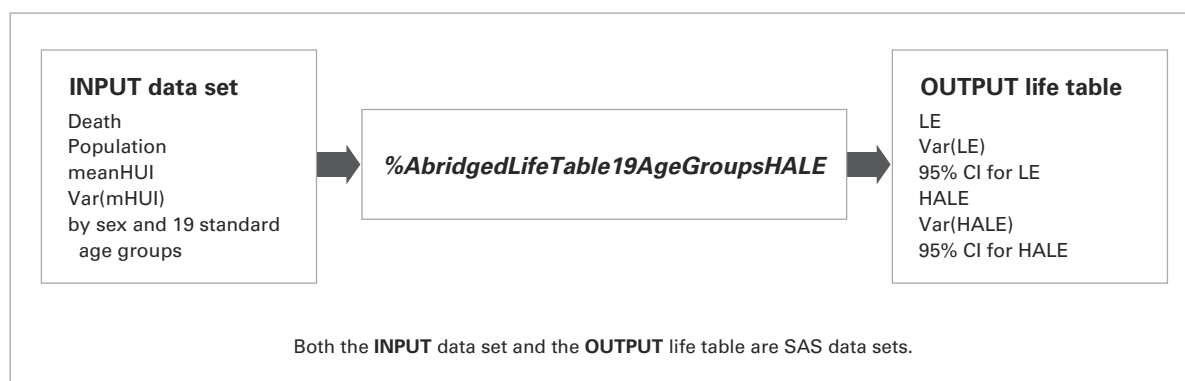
**INPUT data set**
Death
Population
meanHUI
Var(mHUI)
by sex and 19 standard age groups

*%AbridgedLifeTable19AgeGroupsHALE*

**OUTPUT life table**
LE
Var(LE)
95% CI for LE
HALE
Var(HALE)
95% CI for HALE

Both the **INPUT** data set and the **OUTPUT** life table are SAS data sets.